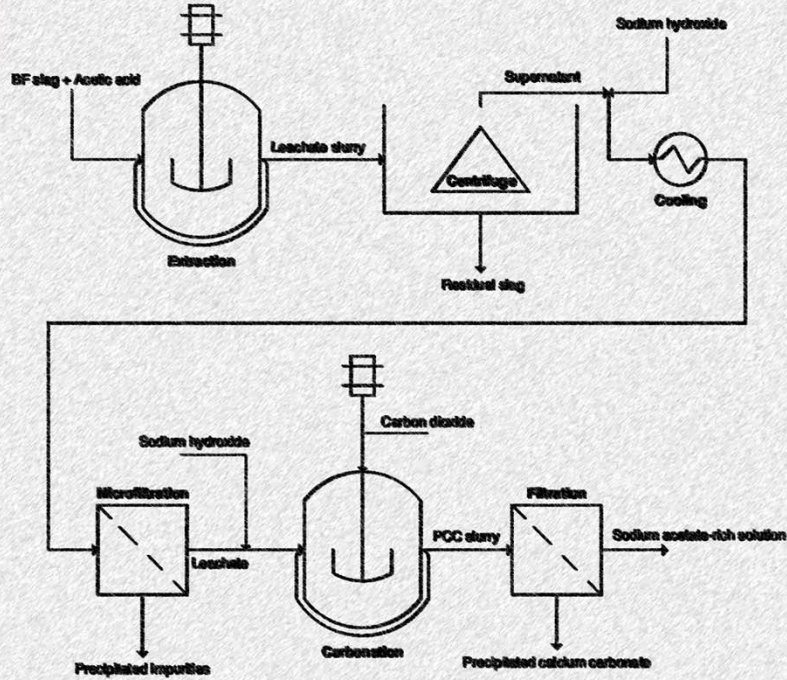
BF slag + Acetic acid

Extraction

Leachate slurry

Supernatant

Sodium hydroxide

Centrifuge

Cooling

Residual slag

Carbon dioxide

Sodium hydroxide

Microfiltration

Leachate

PCC slurry

Filtration

Sodium acetate-rich solution

Precipitated impurities

Carbonation

Precipitated calcium carbonate